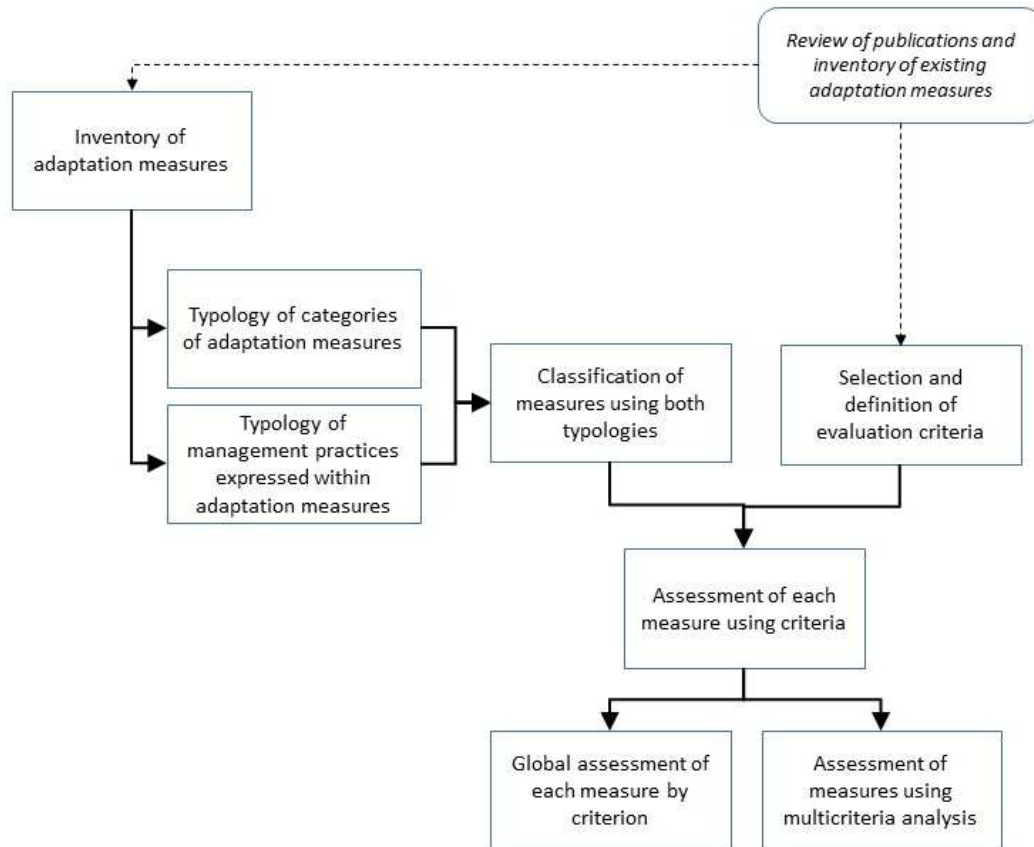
Review of publications and inventory of existing adaptation measures

Inventory of adaptation measures

Typology of categories of adaptation measures

Typology of management practices expressed within adaptation measures

Classification of measures using both typologies

Selection and definition of evaluation criteria

Assessment of each measure using criteria

Global assessment of each measure by criterion

Assessment of measures using multicriteria analysis